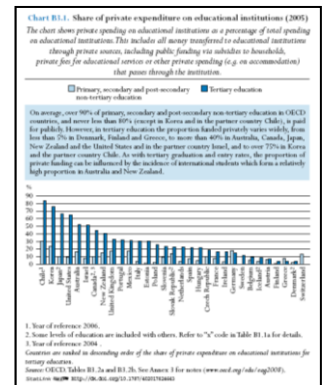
Chart B3.1. Share of private expenditure on educational institutions (2005)

The chart shows private spending on educational institutions as a percentage of total spending on educational institutions. This includes all money transferred to educational institutions through private sources, including public funding via subsidies to households, private fees for educational services or other private spending (e.g. on accommodation) that passes through the institution.

Primary, secondary and post-secondary non-tertiary education

Tertiary education

On average, over 90% of primary, secondary and post-secondary non-tertiary education in OECD countries, and never less than 80% (except in Korea and in the partner country Chile), is paid for publicly. However, in tertiary education the proportion funded privately varies widely, from less than 5% in Denmark, Finland and Greece, to more than 40% in Australia, Canada, Japan, New Zealand and the United States and in the partner country Israel, and to over 75% in Korea and the partner country Chile. As with tertiary graduation and entry rates, the proportion of private funding can be influenced by the incidence of international students which form a relatively high proportion in Australia and New Zealand.

%

Chile¹
Korea
Japan¹
United States
Australia
Israel
Canada¹·²
New Zealand
United Kingdom
Italy
Poland²
Portugal
Mexico
Slovak Republic²
Netherlands
Spain
Hungary²
Czech Republic
France
Germany
Sweden
Belgium
Iceland²
Ireland
Austria
Finland
Greece
Denmark
Switzerland

1. Year of reference 2006.
2. Some levels of education are included with others. Refer to "x" code in Table B1.1a for details.
3. Year of reference 2004.
Countries are ranked in descending order of the share of private expenditure on educational institutions for tertiary education.
Source: OECD. Tables B3.2a and B3.2b. See Annex 3 for notes (www.oecd.org/edu/eag2008).
StatLink http://dx.doi.org/10.1787/402217024663